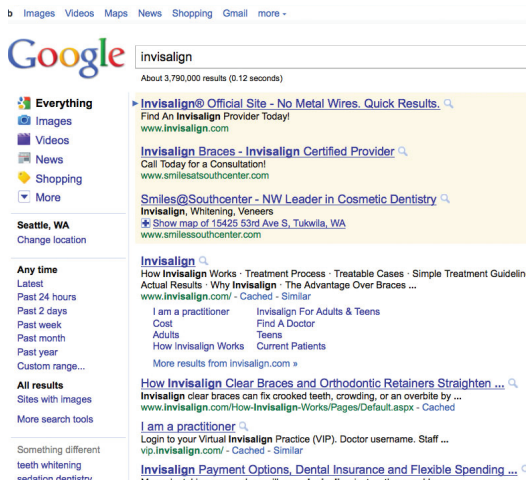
b Images Videos Maps News Shopping Gmail more ▾

Google

invisalign

About 3,790,000 results (0.12 seconds)

Everything
Images
Videos
News
Shopping
More

Seattle, WA
Change location

Any time
Latest
Past 24 hours
Past 2 days
Past week
Past month
Past year
Custom range...

All results
Sites with images

More search tools

Something different
teeth whitening
sedation dentistry

Invisalign® Official Site - No Metal Wires. Quick Results.
Find An Invisalign Provider Today!
www.invisalign.com

Invisalign Braces - Invisalign Certified Provider
Call Today for a Consultation!
www.smilesatsouthcenter.com

Smiles@Southcenter - NW Leader in Cosmetic Dentistry
Invisalign, Whitening, Veneers
Show map of 15425 53rd Ave S, Tukwila, WA
www.smilessouthcenter.com

Invisalign
How Invisalign Works · Treatment Process · Treatable Cases · Simple Treatment Guidelin
Actual Results · Why Invisalign · The Advantage Over Braces ...
www.invisalign.com/ - Cached - Similar

I am a practitioner
Cost
Adults
How Invisalign Works

Invisalign For Adults & Teens
Find A Doctor
Teens
Current Patients

More results from invisalign.com »

How Invisalign Clear Braces and Orthodontic Retainers Straighten ...
Invisalign clear braces can fix crooked teeth, crowding, or an overbite by ...
www.invisalign.com/How-Invisalign-Works/Pages/Default.aspx - Cached

I am a practitioner
Login to your Virtual Invisalign Practice (VIP). Doctor username. Staff ...
vip.invisalign.com/ - Cached - Similar

Invisalign Payment Options, Dental Insurance and Flexible Spending ...
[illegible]